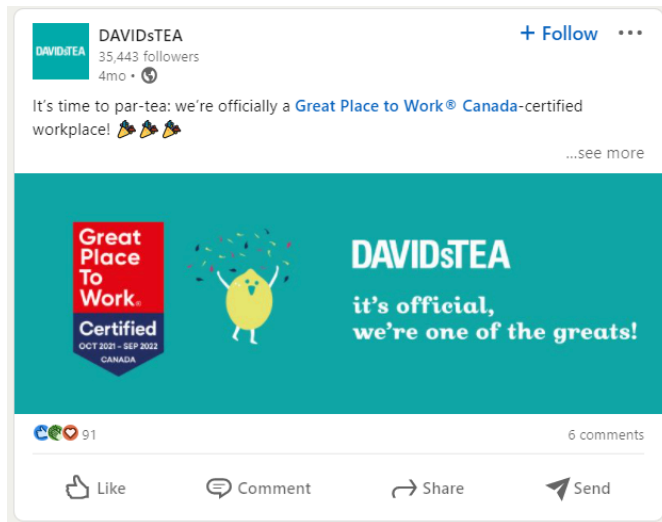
DAVIDsTEA

DAVIDsTEA
35,443 followers
4mo •

+ Follow •••

It's time to par-tea: we're officially a Great Place to Work® Canada-certified workplace! 🎉🎉🎉

...see more

Great Place To Work. Certified OCT 2021 - SEP 2022 CANADA

DAVIDsTEA
it's official, we're one of the greats!

91

6 comments

Like Comment Share Send